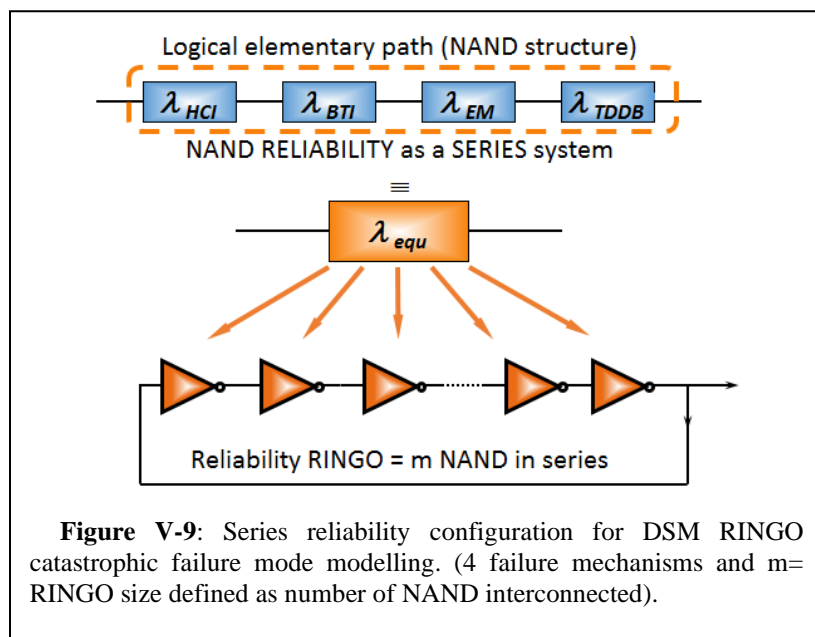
Logical elementary path (NAND structure)

$\lambda_{HCI}$ $\lambda_{BTI}$ $\lambda_{EM}$ $\lambda_{TDDB}$

NAND RELIABILITY as a SERIES system

$\equiv$

$\lambda_{equ}$

Reliability RINGO = m NAND in series

**Figure V-9**: Series reliability configuration for DSM RINGO catastrophic failure mode modelling. (4 failure mechanisms and m= RINGO size defined as number of NAND interconnected).